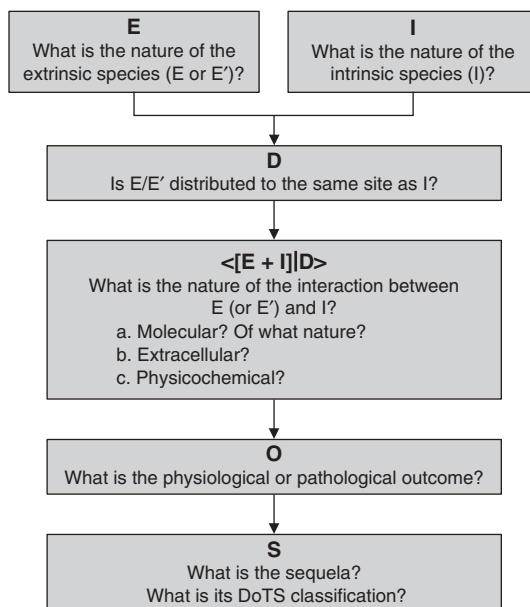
E
What is the nature of the extrinsic species (E or E′)?

I
What is the nature of the intrinsic species (I)?

D
Is E/E′ distributed to the same site as I?

<[E + I]|D>
What is the nature of the interaction between E (or E′) and I?
a. Molecular? Of what nature?
b. Extracellular?
c. Physicochemical?

O
What is the physiological or pathological outcome?

S
What is the sequela?
What is its DoTS classification?